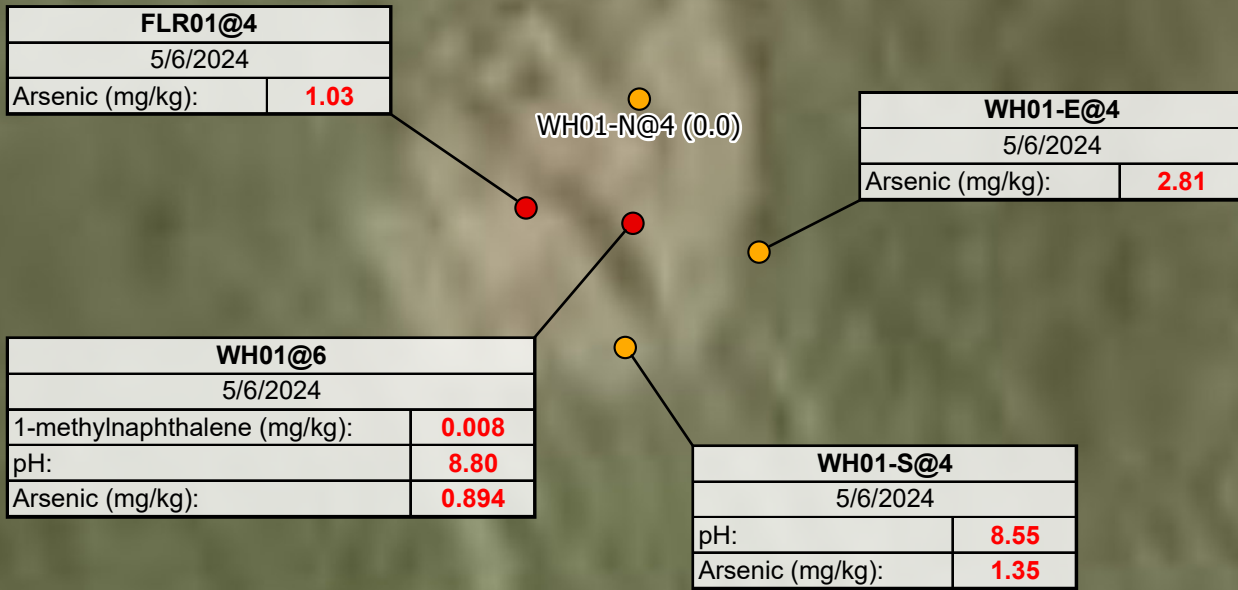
| FLR01@4 | |
|---|---|
| 5/6/2024 | |
| Arsenic (mg/kg): | 1.03 |

WH01-N@4 (0.0)

| WH01-E@4 | |
|---|---|
| 5/6/2024 | |
| Arsenic (mg/kg): | 2.81 |

| WH01@6 | |
|---|---|
| 5/6/2024 | |
| 1-methylnaphthalene (mg/kg): | 0.008 |
| pH: | 8.80 |
| Arsenic (mg/kg): | 0.894 |

| WH01-S@4 | |
|---|---|
| 5/6/2024 | |
| pH: | 8.55 |
| Arsenic (mg/kg): | 1.35 |